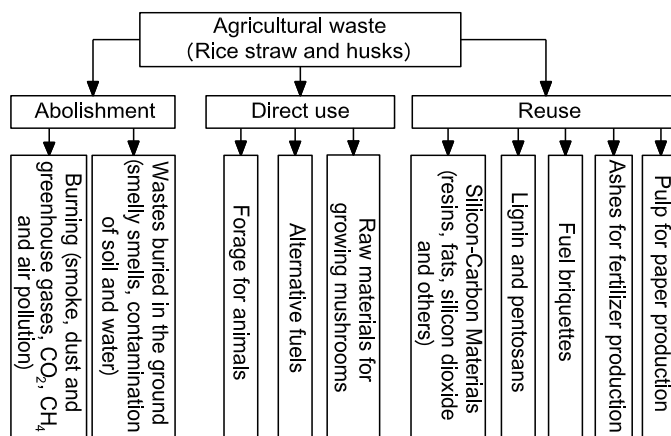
Agricultural waste
(Rice straw and husks)

Abolishment

Direct use

Reuse

Burning (smoke, dust and greenhouse gases, $CO_2$, $CH_4$ and air pollution)

Wastes buried in the ground (smelly smells, contamination of soil and water)

Forage for animals

Alternative fuels

Raw materials for growing mushrooms

Silicon-Carbon Materials (resins, fats, silicon dioxide and others)

Lignin and pentosans

Fuel briquettes

Ashes for fertilizer production

Pulp for paper production